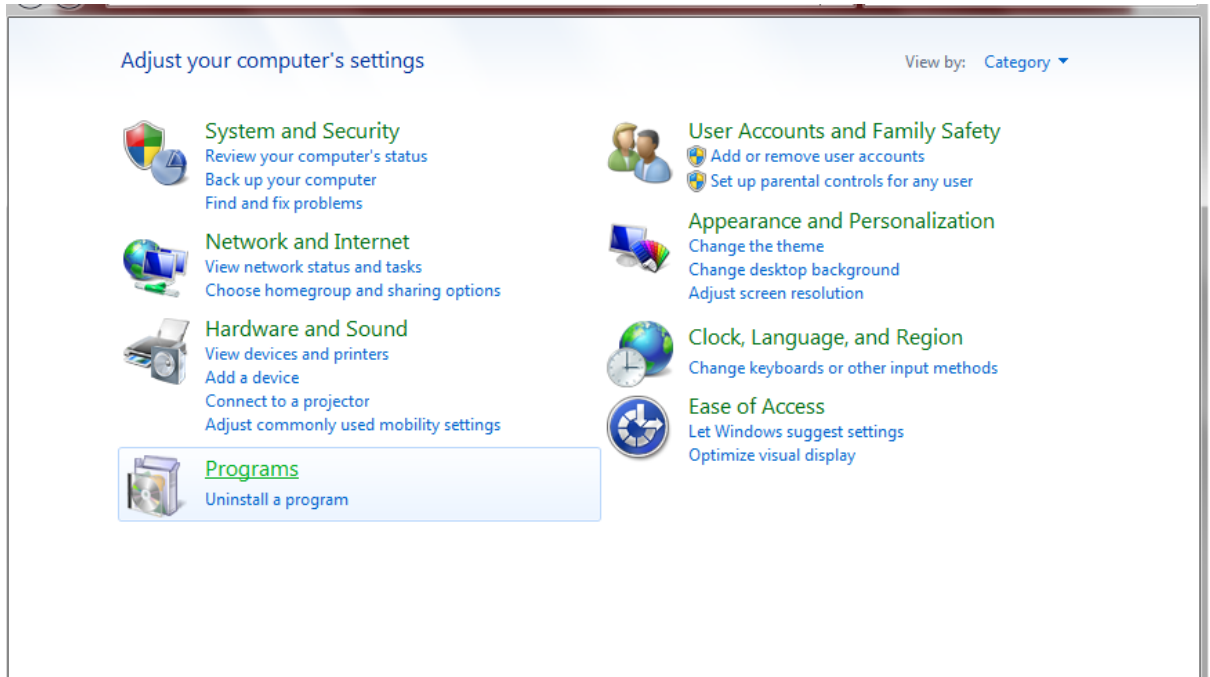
Adjust your computer's settings

View by: Category

System and Security
Review your computer's status
Back up your computer
Find and fix problems

Network and Internet
View network status and tasks
Choose homegroup and sharing options

Hardware and Sound
View devices and printers
Add a device
Connect to a projector
Adjust commonly used mobility settings

Programs
Uninstall a program

User Accounts and Family Safety
Add or remove user accounts
Set up parental controls for any user

Appearance and Personalization
Change the theme
Change desktop background
Adjust screen resolution

Clock, Language, and Region
Change keyboards or other input methods

Ease of Access
Let Windows suggest settings
Optimize visual display